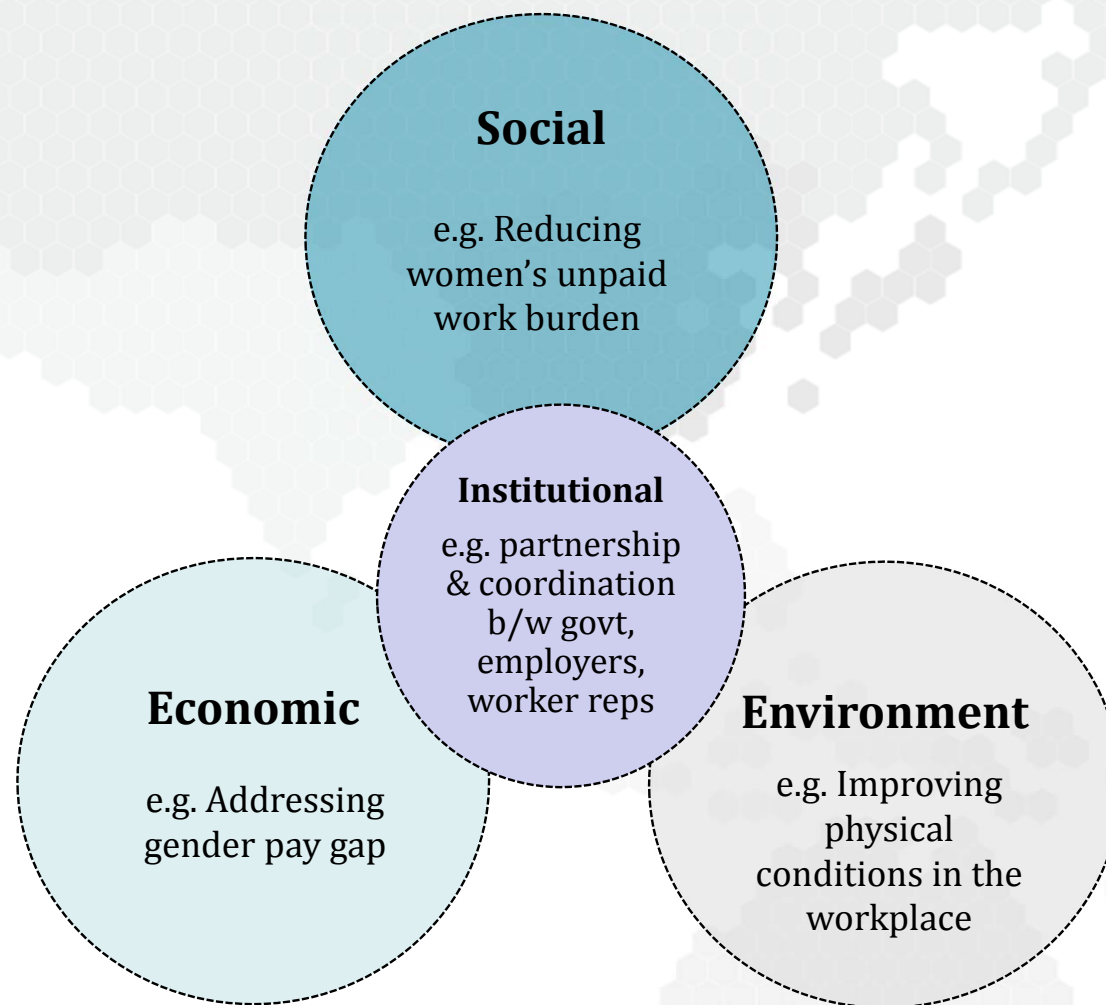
Social

e.g. Reducing women's unpaid work burden

Institutional

e.g. partnership & coordination b/w govt, employers, worker reps

Economic

e.g. Addressing gender pay gap

Environment

e.g. Improving physical conditions in the workplace